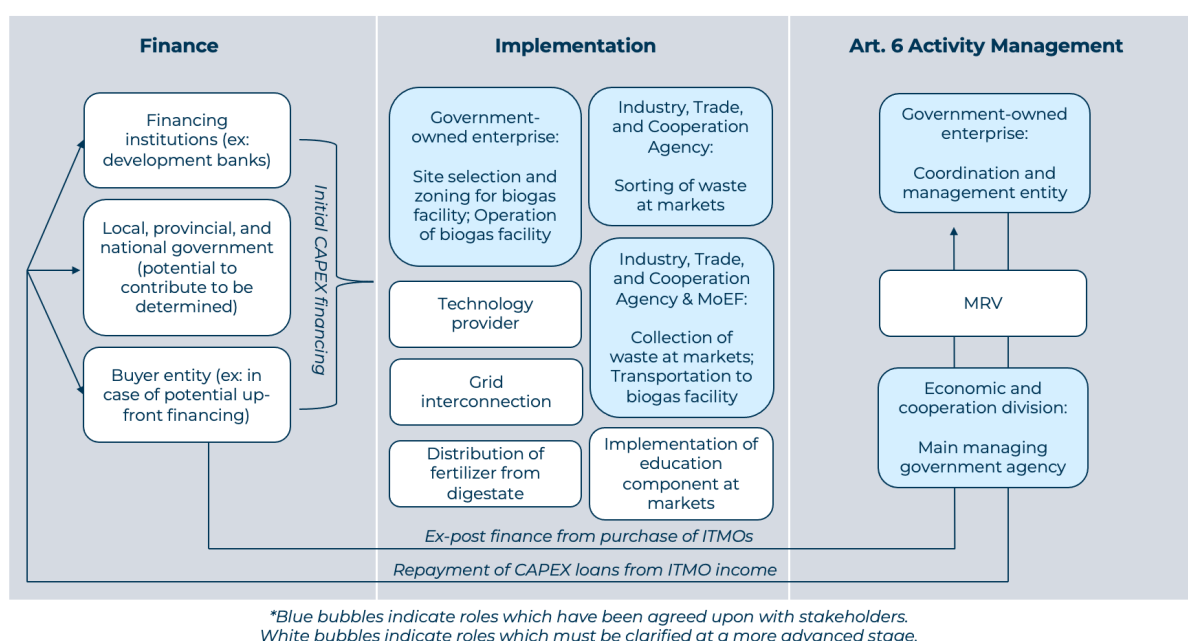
Finance

Financing institutions (ex: development banks)

Local, provincial, and national government (potential to contribute to be determined)

Buyer entity (ex: in case of potential up-front financing)

Initial CAPEX financing

Implementation

Government-owned enterprise:

Site selection and zoning for biogas facility; Operation of biogas facility

Industry, Trade, and Cooperation Agency:

Sorting of waste at markets

Technology provider

Industry, Trade, and Cooperation Agency & MoEF:

Collection of waste at markets; Transportation to biogas facility

Grid interconnection

Distribution of fertilizer from digestate

Implementation of education component at markets

Art. 6 Activity Management

Government-owned enterprise:

Coordination and management entity

MRV

Economic and cooperation division:

Main managing government agency

Ex-post finance from purchase of ITMOs

Repayment of CAPEX loans from ITMO income

*Blue bubbles indicate roles which have been agreed upon with stakeholders.
White bubbles indicate roles which must be clarified at a more advanced stage.